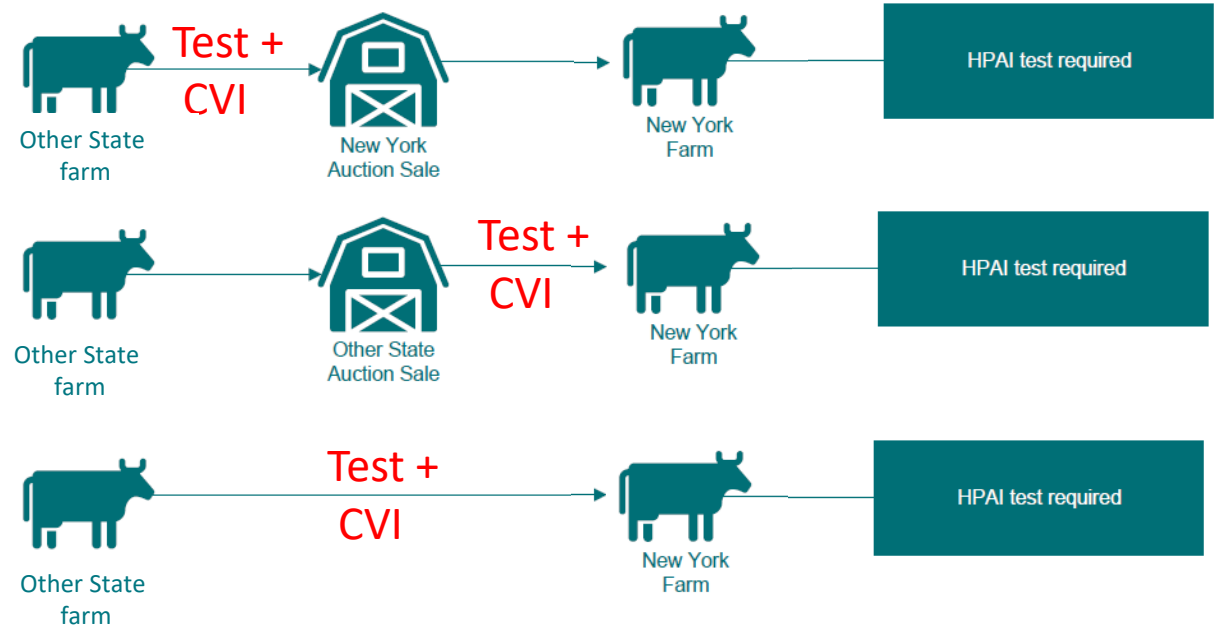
Other State farm

Test + CVI

New York Auction Sale

New York Farm

HPAI test required

Other State farm

Other State Auction Sale

Test + CVI

New York Farm

HPAI test required

Other State farm

Test + CVI

New York Farm

HPAI test required